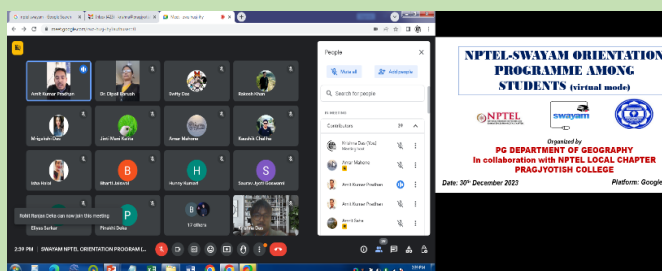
nptel swayam - Google Search
https://www... 
Meet - swayam-nptel

meet.google.com/...

Amit Kumar Pradhan
Dr. Dipali Baruah
Sweety Das
Rakesh Khan
Mriganka Das
Jeni Wani Kalita
Aman Mahara
Kaushik Chetia
Jitu Horai
Bharti Jaiswal
Hunny Kumari
Sourav Jyoti Goswami
Rohit Ranjan Deka can now join this meeting
Elysa Sarkar
Pinakhi Deka
17 others
Tulika Das

People
Mute all
Add people
Search for people
IN MEETING
Contributors 39
Krishna Das (You)
Meeting host
Amar Mahara
Amit Kumar Pradhan
Amit Kumar Pradhan
Amrit Saha

2:59 PM | SWAYAM NPTEL ORIENTATION PROGRAM (...

NPTEL-SWAYAM ORIENTATION PROGRAMME AMONG STUDENTS (virtual mode)

NPTEL
swayam

Organized by
PG DEPARTMENT OF GEOGRAPHY
In collaboration with NPTEL LOCAL CHAPTER
PRAGJYOTISH COLLEGE

Date: 30th December 2023
Platform: Google